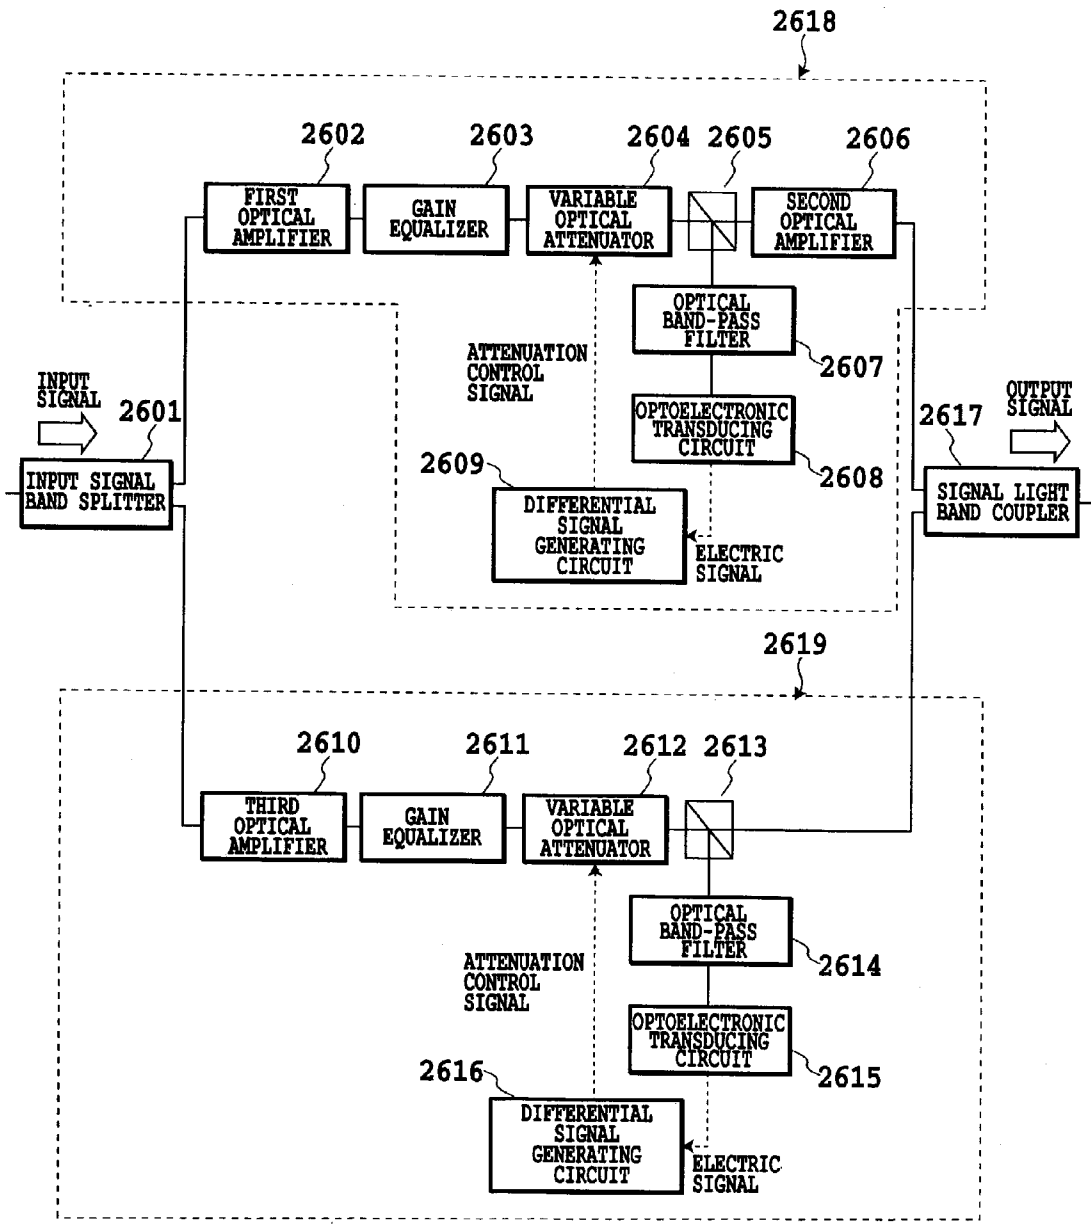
2618

2602
FIRST OPTICAL AMPLIFIER

2603
GAIN EQUALIZER

2604
VARIABLE OPTICAL ATTENUATOR

2605

2606
SECOND OPTICAL AMPLIFIER

OPTICAL BAND-PASS FILTER
2607

ATTENUATION CONTROL SIGNAL

INPUT SIGNAL

2601
INPUT SIGNAL BAND SPLITTER

OPTOELECTRONIC TRANSDUCING CIRCUIT
2608

2609
DIFFERENTIAL SIGNAL GENERATING CIRCUIT

ELECTRIC SIGNAL

OUTPUT SIGNAL

2617
SIGNAL LIGHT BAND COUPLER

2619

2610
THIRD OPTICAL AMPLIFIER

2611
GAIN EQUALIZER

2612
VARIABLE OPTICAL ATTENUATOR

2613

OPTICAL BAND-PASS FILTER
2614

ATTENUATION CONTROL SIGNAL

OPTOELECTRONIC TRANSDUCING CIRCUIT
2615

2616
DIFFERENTIAL SIGNAL GENERATING CIRCUIT

ELECTRIC SIGNAL